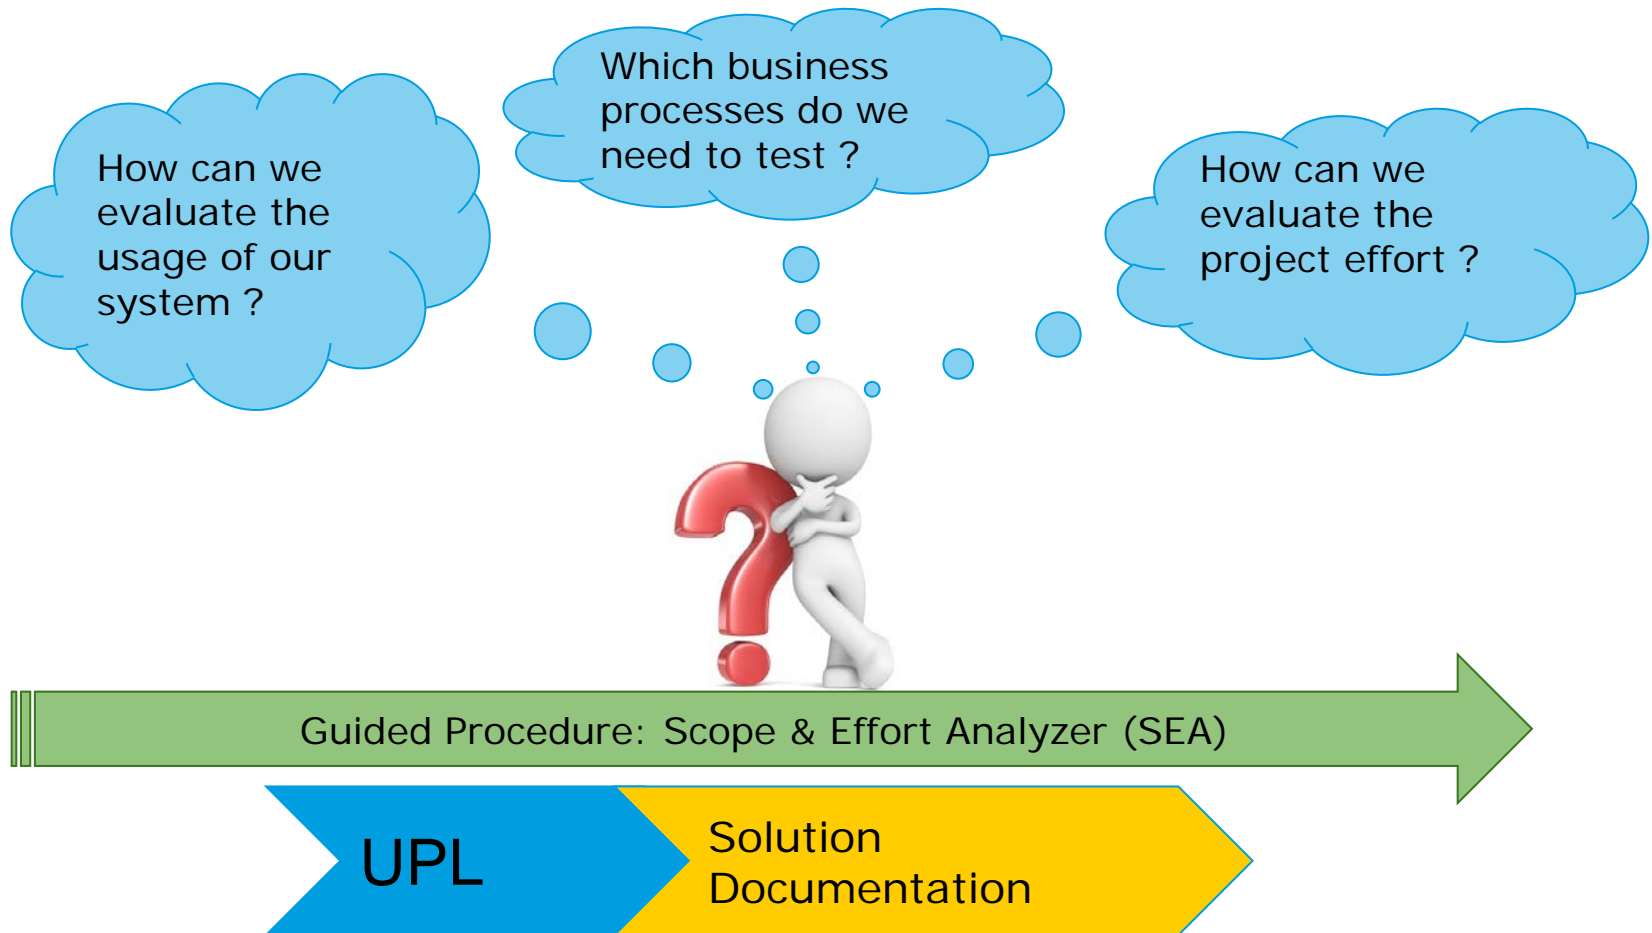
Which business processes do we need to test ?

How can we evaluate the usage of our system ?

How can we evaluate the project effort ?

Guided Procedure: Scope & Effort Analyzer (SEA)

UPL

Solution Documentation